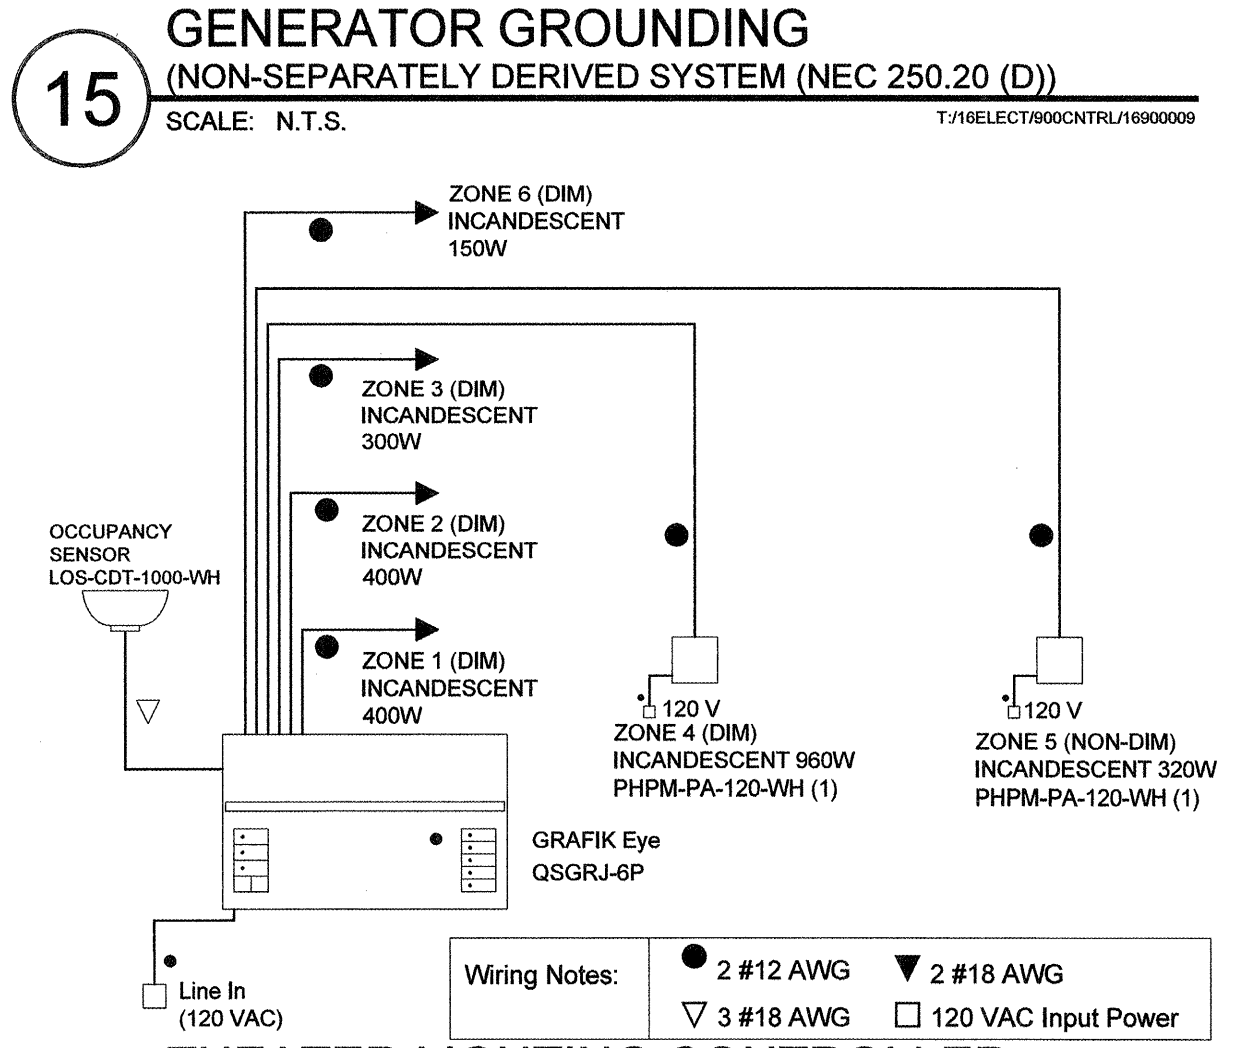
15

GENERATOR GROUNDING

(NON-SEPARATELY DERIVED SYSTEM (NEC 250.20 (D))

SCALE: N.T.S.

T:/16ELECT/900CNTRL/16900009

ZONE 6 (DIM)
INCANDESCENT
150W

ZONE 3 (DIM)
INCANDESCENT
300W

ZONE 2 (DIM)
INCANDESCENT
400W

ZONE 1 (DIM)
INCANDESCENT
400W

OCCUPANCY
SENSOR
LOS-CDT-1000-WH

120 V
ZONE 4 (DIM)
INCANDESCENT 960W
PHPM-PA-120-WH (1)

120 V
ZONE 5 (NON-DIM)
INCANDESCENT 320W
PHPM-PA-120-WH (1)

GRAFIK Eye
QSGRJ-6P

Line In
(120 VAC)

| Wiring Notes: | ● 2 #12 AWG | ▼ 2 #18 AWG |
|---|---|---|
| | ▽ 3 #18 AWG | □ 120 VAC Input Power |

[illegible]